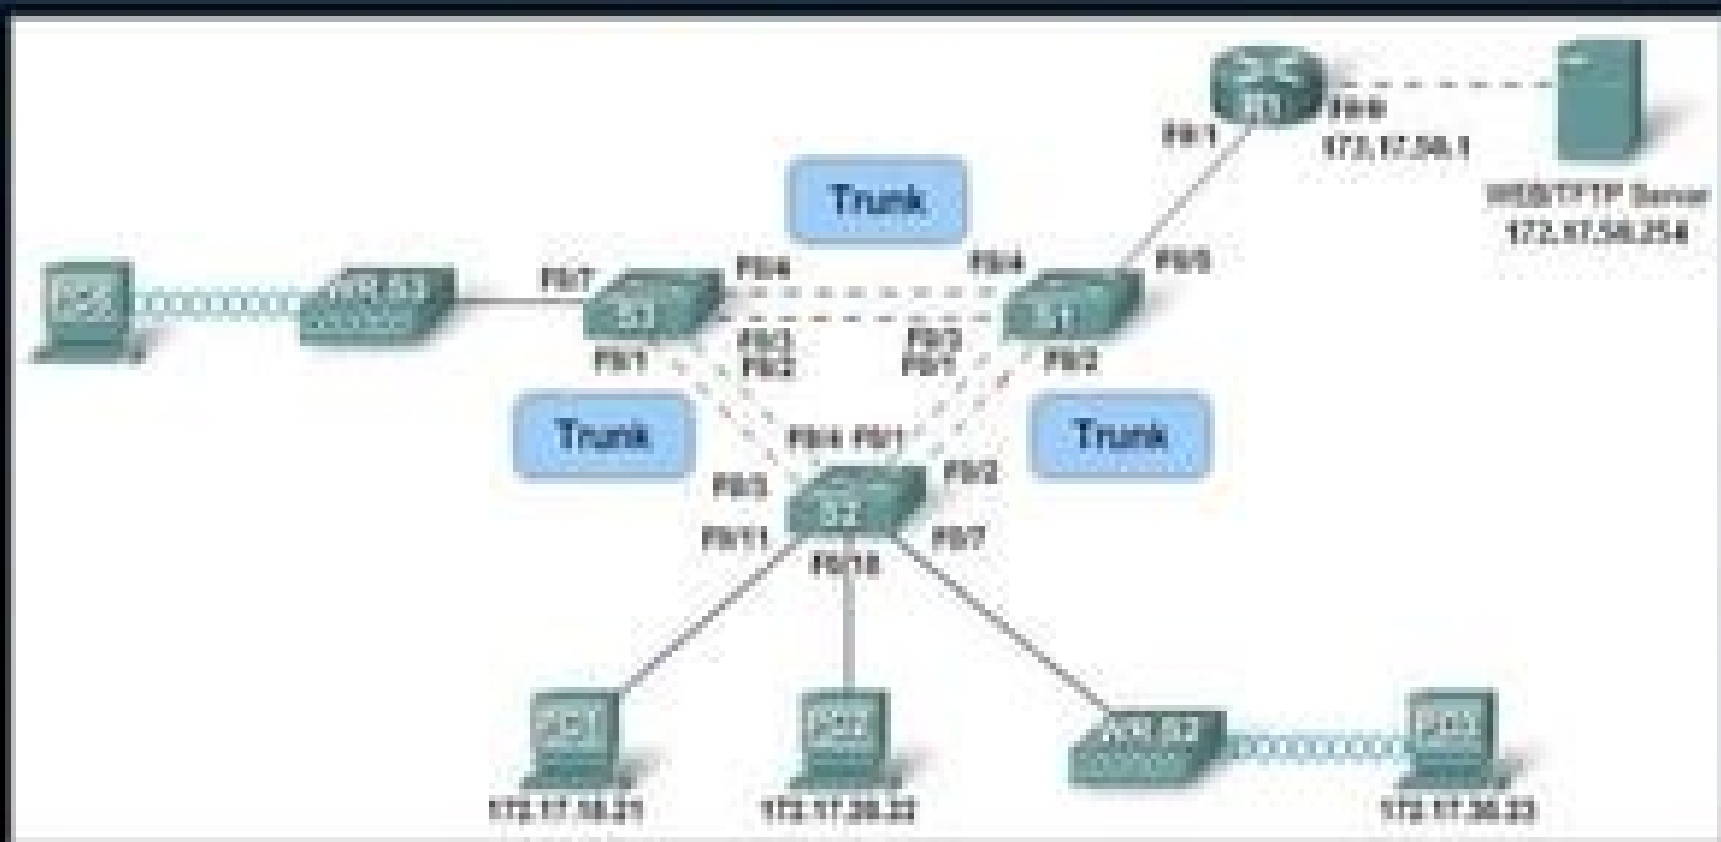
R1
Fa0/0
172.17.50.1
Fa0/1
WEB/TFTP Server
172.17.50.254
Trunk
Fa0/5
Fa0/4
Fa0/4
Fa0/7
WRS3
PC5
S3
S1
Fa0/1
Fa0/3
Fa0/2
Fa0/3
Fa0/1
Fa0/2
Trunk
Trunk
Fa0/4
Fa0/1
Fa0/3
Fa0/2
S2
Fa0/11
Fa0/18
Fa0/7
PC1
PC2
WRS2
PC3
172.17.10.21
172.17.20.22
172.17.30.23